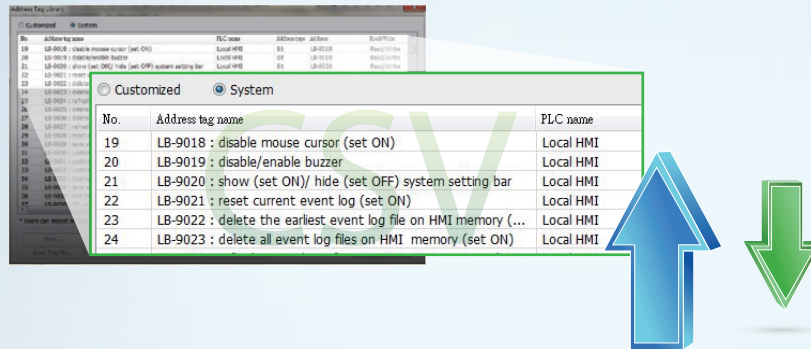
Address Tag Library

Customized System

| No. | Address tag name | PLC name | Address type | Address | Read/Write |
|---|---|---|---|---|---|
| 19 | LB-9018 : disable mouse cursor (set ON) | Local HMI | Bit | LB-9018 | Read/Write |
| 20 | LB-9019 : disable/enable buzzer | Local HMI | Bit | LB-9019 | Read/Write |
| 21 | LB-9020 : show (set ON)/ hide (set OFF) system setting bar | Local HMI | Bit | LB-9020 | Read/Write |

Customized System

| No. | Address tag name | PLC name |
|---|---|---|
| 19 | LB-9018 : disable mouse cursor (set ON) | Local HMI |
| 20 | LB-9019 : disable/enable buzzer | Local HMI |
| 21 | LB-9020 : show (set ON)/ hide (set OFF) system setting bar | Local HMI |
| 22 | LB-9021 : reset current event log (set ON) | Local HMI |
| 23 | LB-9022 : delete the earliest event log file on HMI memory (... | Local HMI |
| 24 | LB-9023 : delete all event log files on HMI memory (set ON) | Local HMI |

CSV